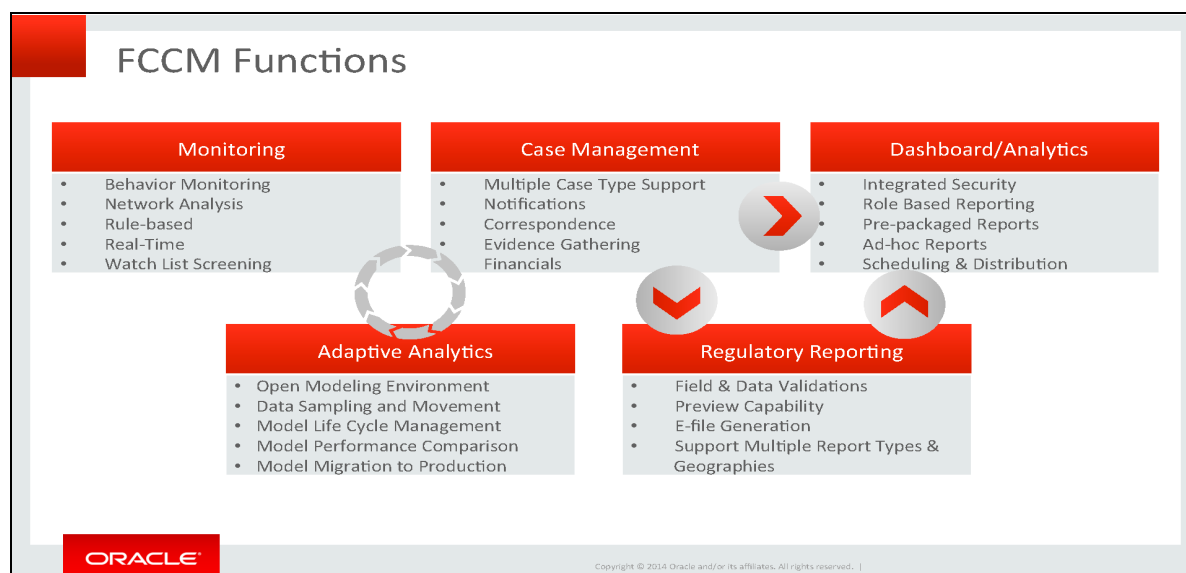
FCCM Functions

Monitoring
- Behavior Monitoring
- Network Analysis
- Rule-based
- Real-Time
- Watch List Screening

Case Management
- Multiple Case Type Support
- Notifications
- Correspondence
- Evidence Gathering
- Financials

Dashboard/Analytics
- Integrated Security
- Role Based Reporting
- Pre-packaged Reports
- Ad-hoc Reports
- Scheduling & Distribution

Adaptive Analytics
- Open Modeling Environment
- Data Sampling and Movement
- Model Life Cycle Management
- Model Performance Comparison
- Model Migration to Production

Regulatory Reporting
- Field & Data Validations
- Preview Capability
- E-file Generation
- Support Multiple Report Types & Geographies

ORACLE

Copyright © 2014 Oracle and/or its affiliates. All rights reserved. |